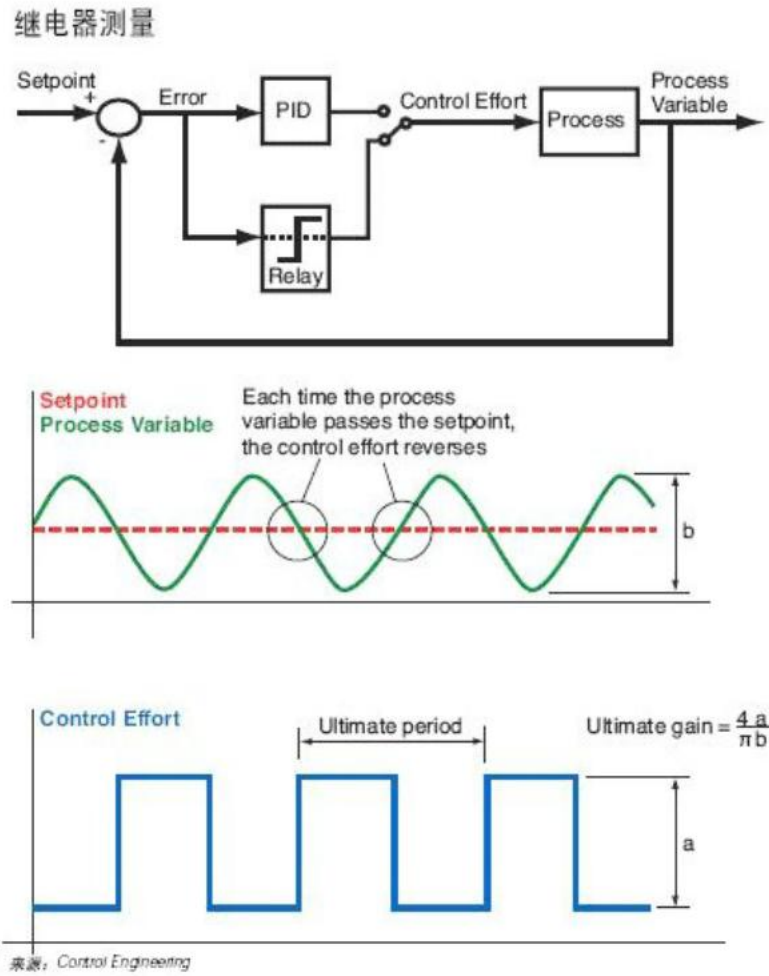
继电器测量

Setpoint
+
-
Error
PID
Control Effort
Process
Process Variable
Relay

Setpoint
Process Variable
Each time the process variable passes the setpoint, the control effort reverses
b

Control Effort
Ultimate period
Ultimate gain = $\frac{4\,a}{\pi\,b}$
a

来源：Control Engineering